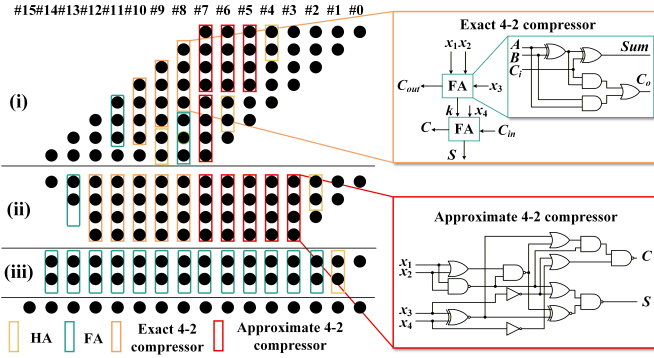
#15#14#13#12#11#10 #9 #8 #7 #6 #5 #4 #3 #2 #1 #0

(i)

(ii)

(iii)

Exact 4-2 compressor

$x_1$ $x_2$

$C_{out}$ FA $x_3$

$k$ $x_4$

$C$ FA $C_{in}$

$S$

$A$
$B$
$C_i$

Sum

$C_o$

Approximate 4-2 compressor

$x_1$
$x_2$

$x_3$
$x_4$

$C$

$S$

HA FA Exact 4-2 compressor Approximate 4-2 compressor